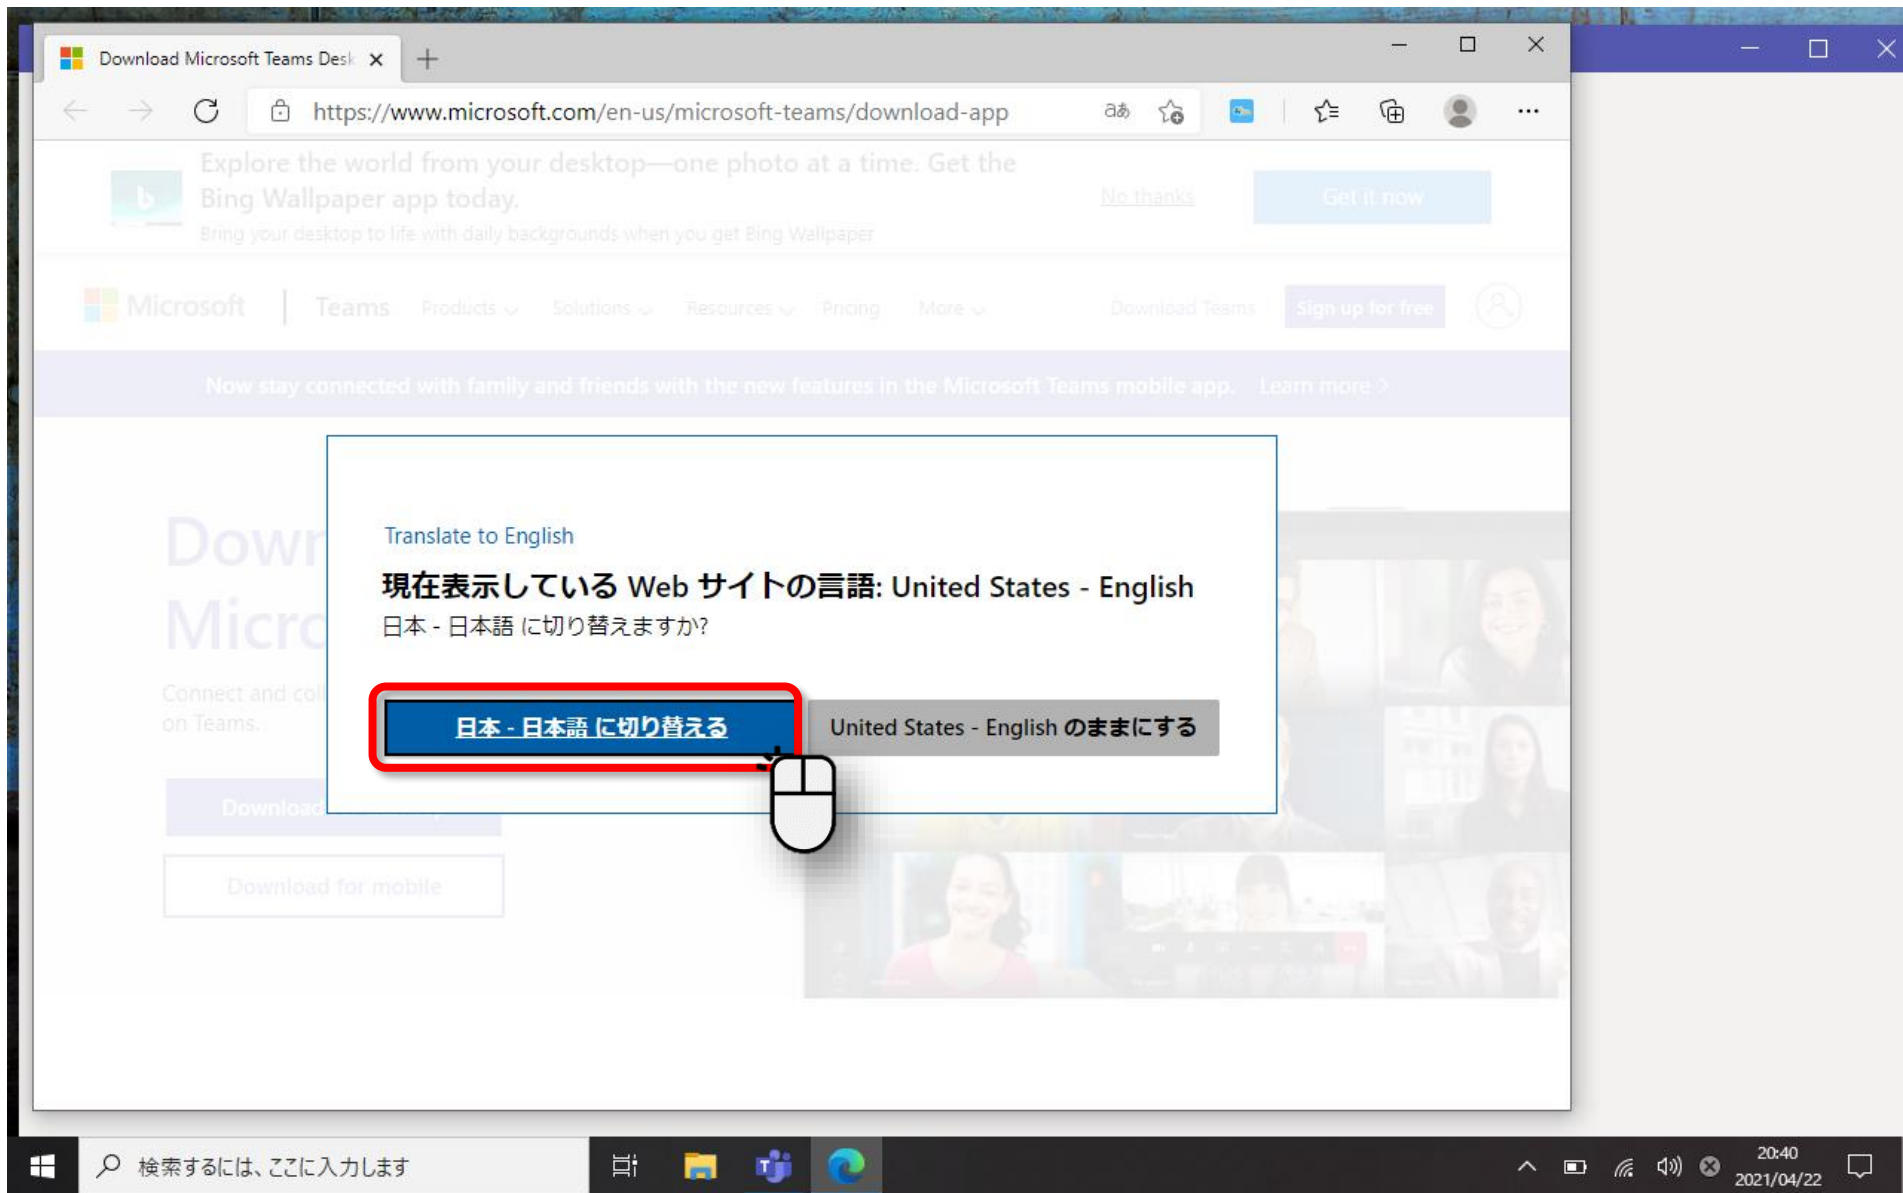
Download Microsoft Teams Desk ×

https://www.microsoft.com/en-us/microsoft-teams/download-app

Explore the world from your desktop—one photo at a time. Get the Bing Wallpaper app today.

Bring your desktop to life with daily backgrounds when you get Bing Wallpaper

No thanks

Get it now

Microsoft | Teams Products Solutions Resources Pricing More

Download Teams

Sign up for free

Now stay connected with family and friends with the new features in the Microsoft Teams mobile app. Learn more >

Down

Micro

Connect and col on Teams.

Download

Download for mobile

Translate to English

現在表示している Web サイトの言語: United States - English

日本 - 日本語 に切り替えますか?

日本 - 日本語 に切り替える

United States - English のままにする

検索するには、ここに入力します

20:40
2021/04/22